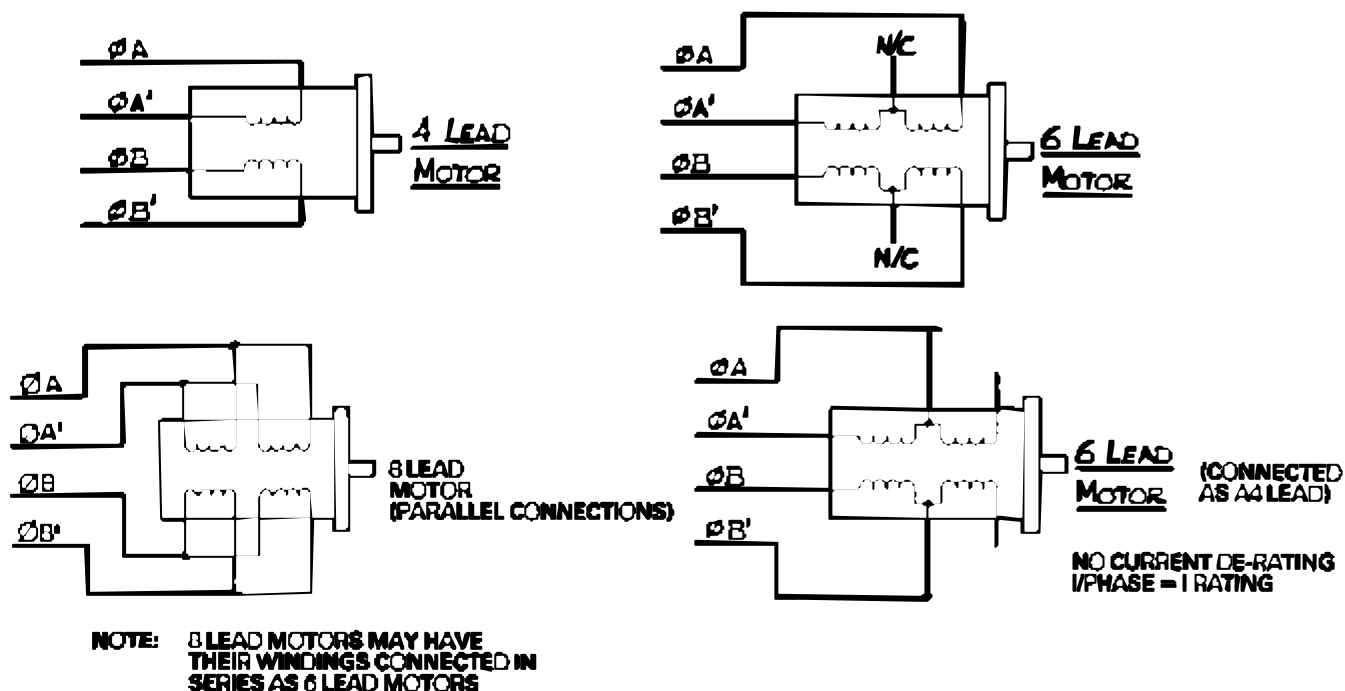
ØA

ØA'

ØB

ØB'

4 LEAD MOTOR

ØA

N/C

ØA'

ØB

ØB'

N/C

6 LEAD MOTOR

ØA

ØA'

ØB

ØB'

8 LEAD MOTOR (PARALLEL CONNECTIONS)

ØA

ØA'

ØB

ØB'

6 LEAD MOTOR

(CONNECTED AS A4 LEAD)

NO CURRENT DE-RATING I/PHASE = I RATING

NOTE: 8 LEAD MOTORS MAY HAVE THEIR WINDINGS CONNECTED IN SERIES AS 6 LEAD MOTORS